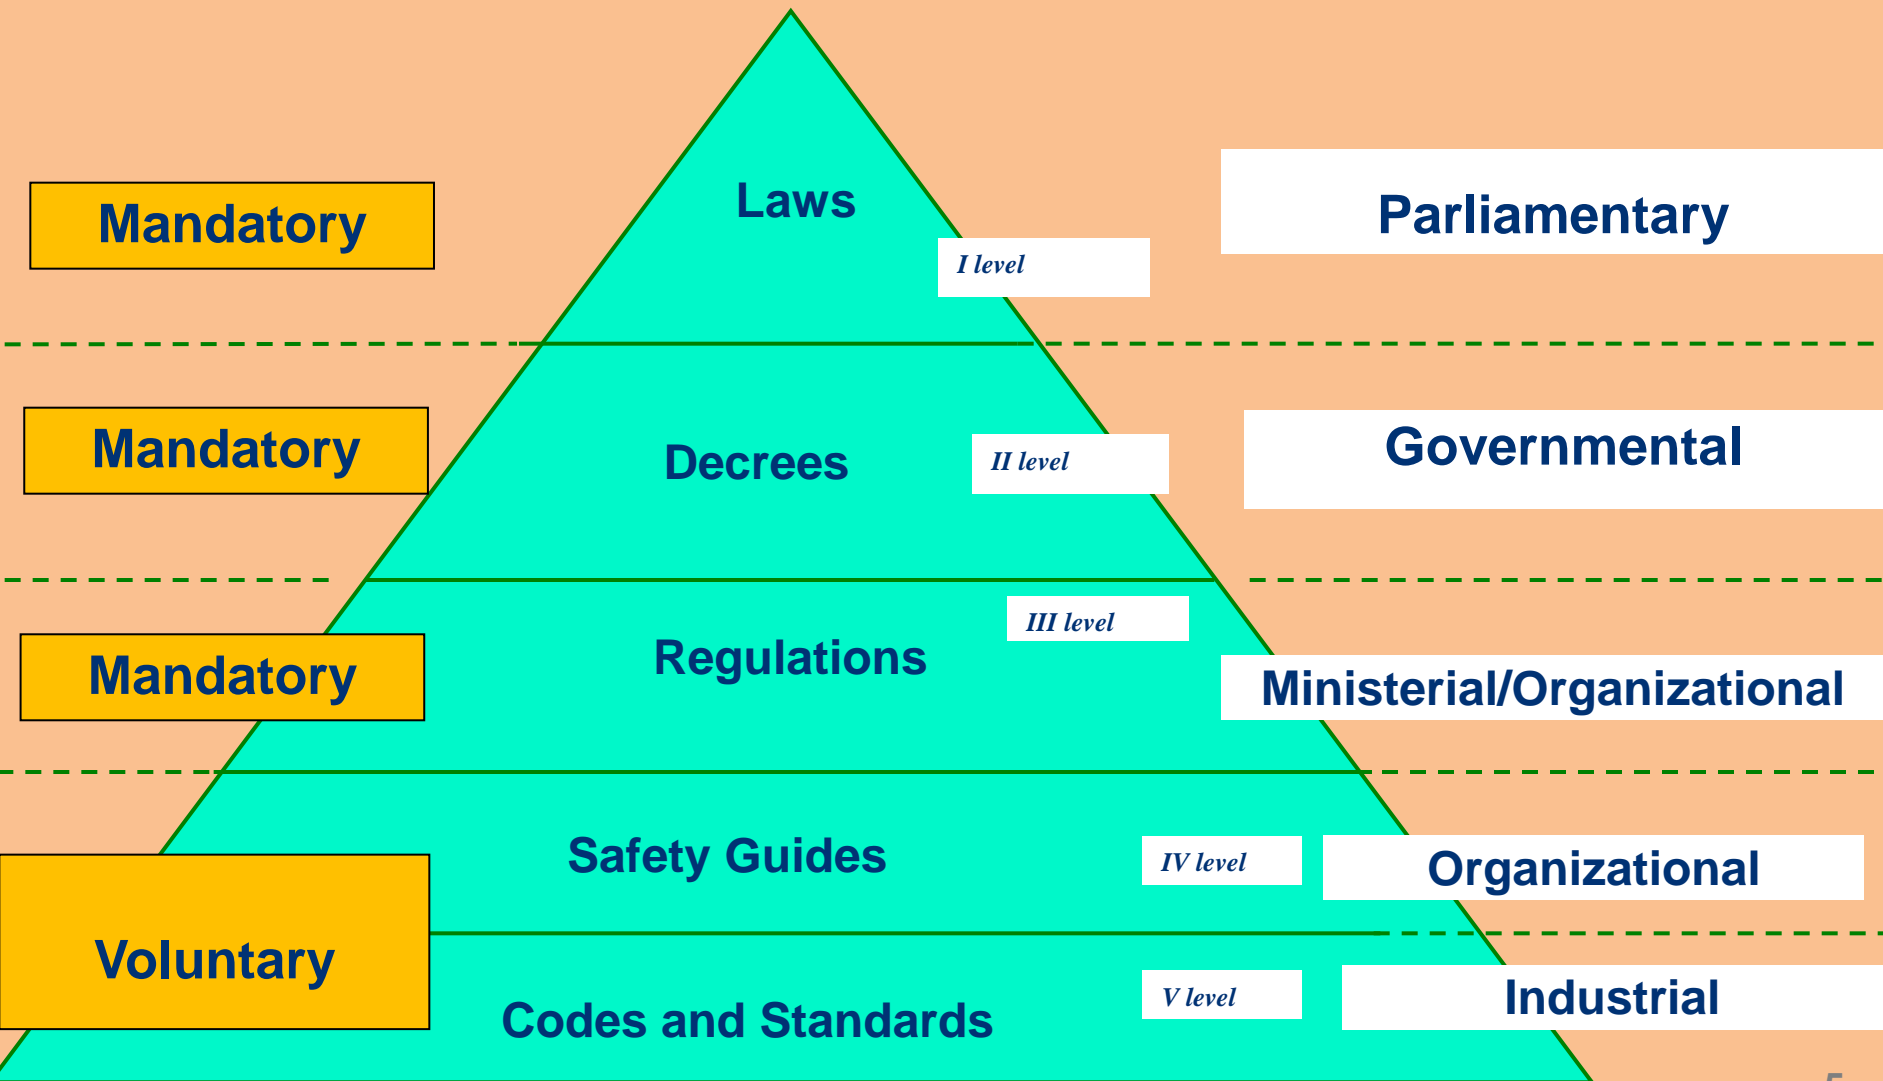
Mandatory

Laws

I level

Parliamentary

Mandatory

Decrees

II level

Governmental

Mandatory

Regulations

III level

Ministerial/Organizational

Safety Guides

IV level

Organizational

Voluntary

Codes and Standards

V level

Industrial